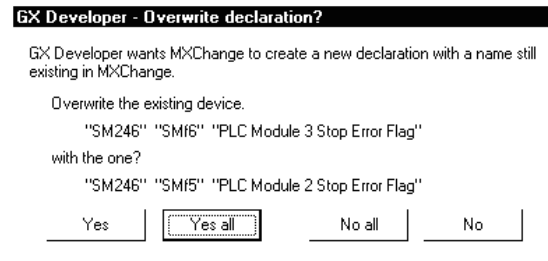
GX Developer - Overwrite declaration?

GX Developer wants MXChange to create a new declaration with a name still existing in MXChange.

Overwrite the existing device.

"SM246" "SM6" "PLC Module 3 Stop Error Flag"

with the one?

"SM246" "SM5" "PLC Module 2 Stop Error Flag"

Yes

Yes all

No all

No